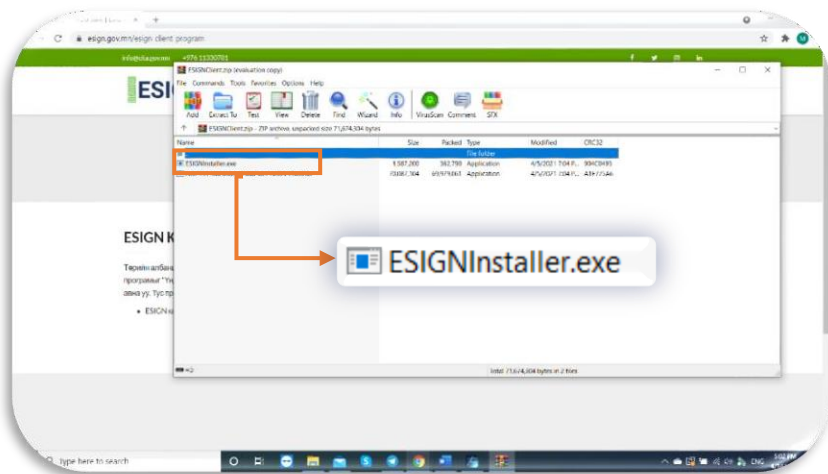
esign.gov.mn/esign-client-program

info@dazon.mn +976 11330701

ESI

ESIGNClient.zip (evaluation copy)

File Commands Tools Favorites Options Help

Add Extract To Test View Delete Find Wizard Info VirusScan Comment SFX

ESIGNClient.zip - ZIP archive, unpacked size 71,674,304 bytes

| Name | Size | Packed | Type | Modified | CRC32 |
|---|---|---|---|---|---|
| .. | | | File folder | | |
| ESIGNInstaller.exe | 1,587,200 | 362,790 | Application | 4/5/2021 7:04 P... | 994C0495 |
| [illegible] | 70,087,104 | 69,979,061 | Application | 4/5/2021 7:04 P... | A3F77A4e |

Total 71,674,304 bytes in 2 files

ESIGNInstaller.exe

ESIGN K

Төрийн албан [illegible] программ "Ye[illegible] авна уу. Тус пр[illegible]

• ESIGN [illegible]

Type here to search

ENG